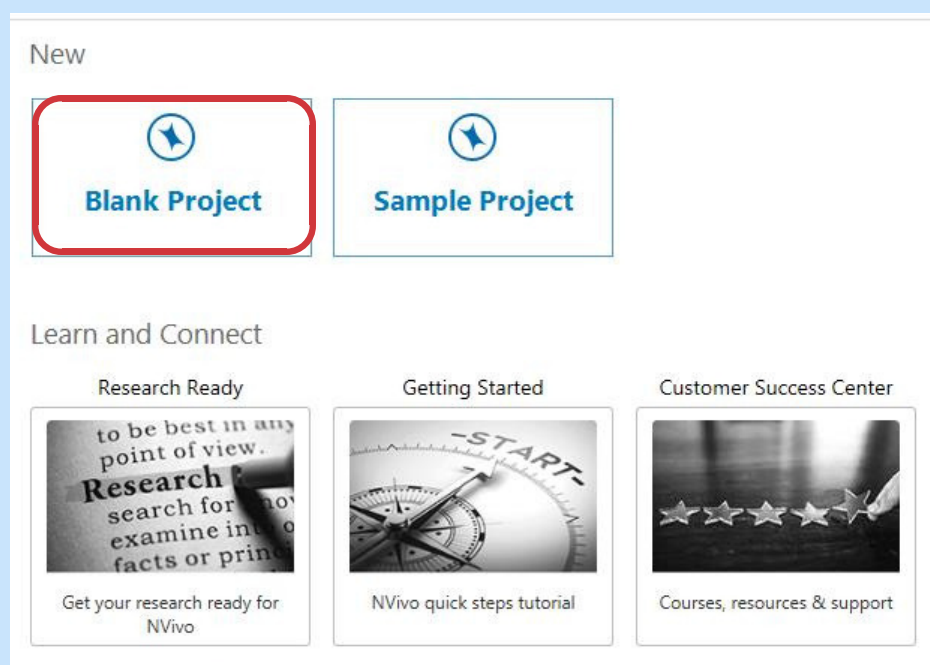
New

Blank Project

Sample Project

Learn and Connect

Research Ready

to be best in any
point of view.
Research
search for
examine in
facts or prin

Get your research ready for NVivo

Getting Started

START

NVivo quick steps tutorial

Customer Success Center

Courses, resources & support